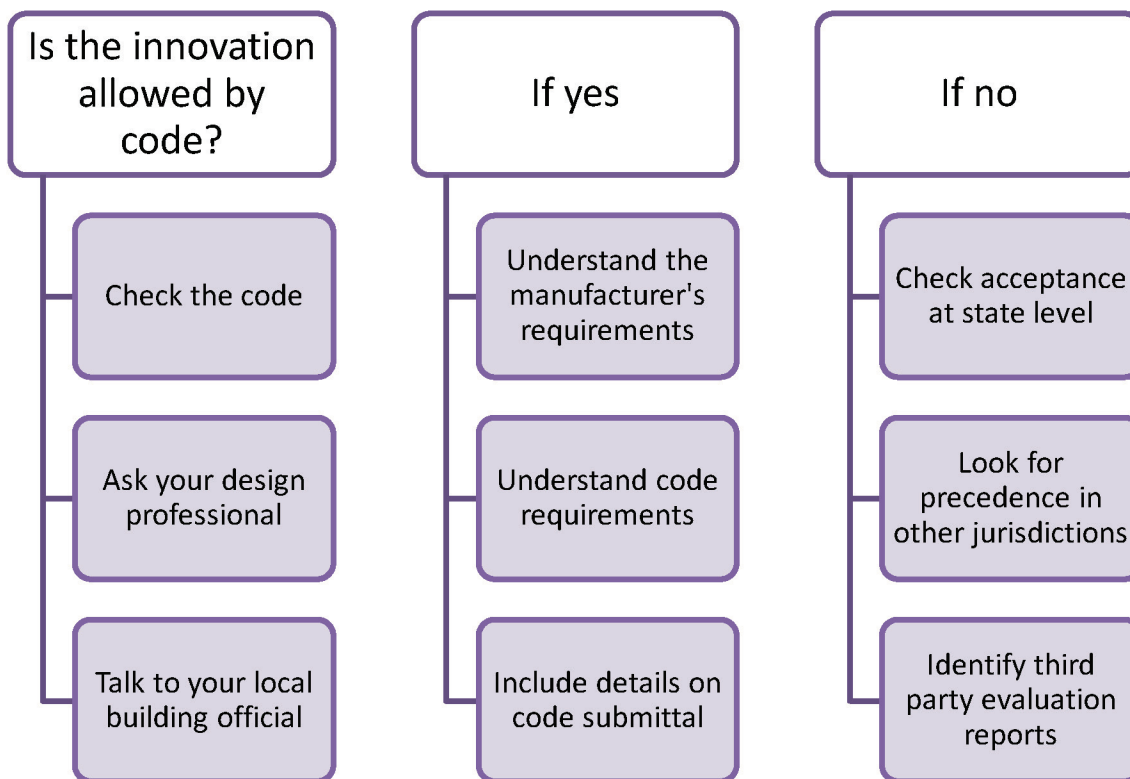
Is the innovation allowed by code?

Check the code

Ask your design professional

Talk to your local building official

If yes

Understand the manufacturer's requirements

Understand code requirements

Include details on code submittal

If no

Check acceptance at state level

Look for precedence in other jurisdictions

Identify third party evaluation reports